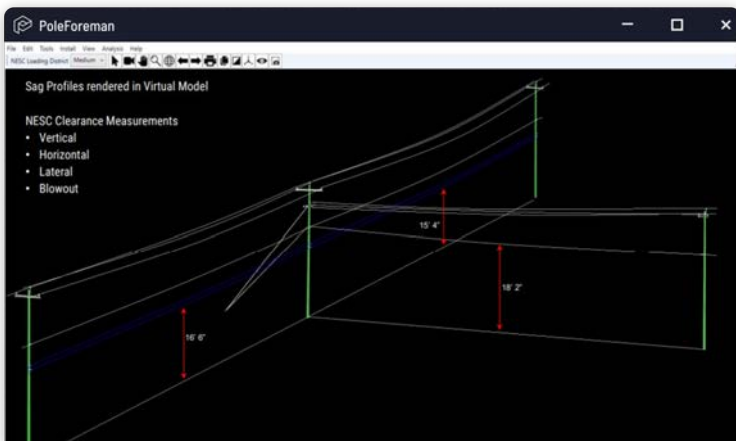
PoleForeman

File Edit Tools Install View Analysis Help

NESC Loading District Medium

Sag Profiles rendered in Virtual Model

NESC Clearance Measurements
• Vertical
• Horizontal
• Lateral
• Blowout

15' 4"

18' 2"

16' 6"